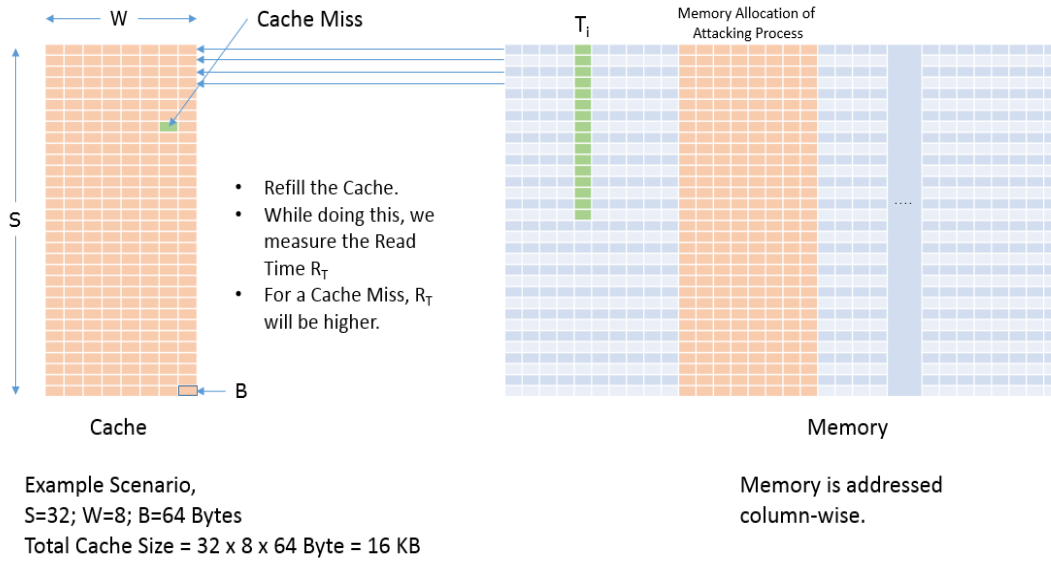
W

Cache Miss

$T_i$

Memory Allocation of Attacking Process

S

- Refill the Cache.
- While doing this, we measure the Read Time $R_T$
- For a Cache Miss, $R_T$ will be higher.

....

B

Cache

Memory

Example Scenario,
S=32; W=8; B=64 Bytes
Total Cache Size = 32 x 8 x 64 Byte = 16 KB

Memory is addressed column-wise.